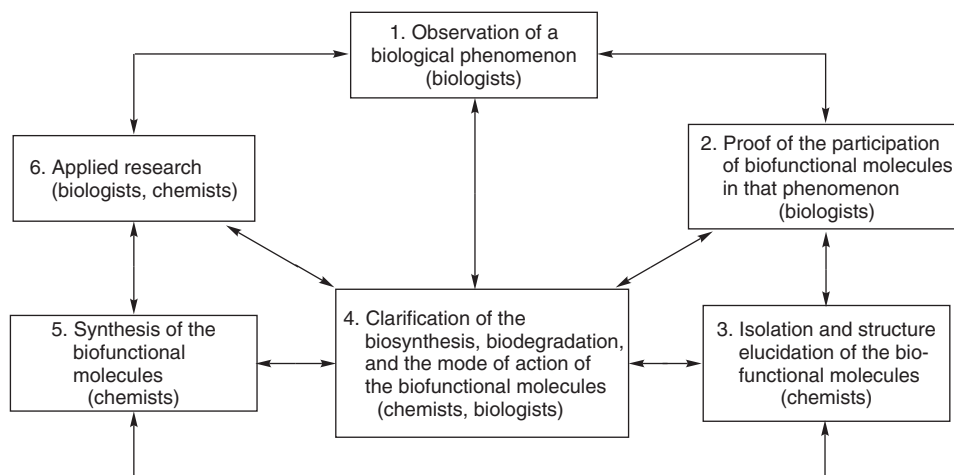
1. Observation of a biological phenomenon (biologists)

2. Proof of the participation of biofunctional molecules in that phenomenon (biologists)

3. Isolation and structure elucidation of the biofunctional molecules (chemists)

4. Clarification of the biosynthesis, biodegradation, and the mode of action of the biofunctional molecules (chemists, biologists)

5. Synthesis of the biofunctional molecules (chemists)

6. Applied research (biologists, chemists)